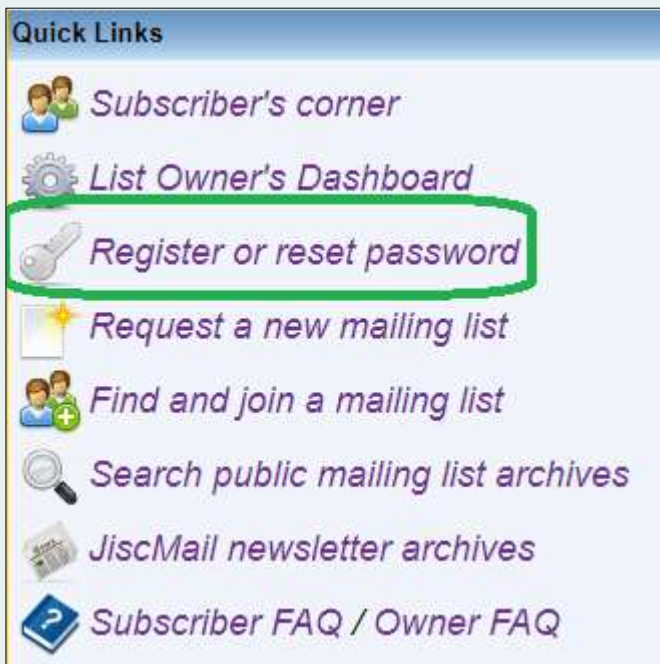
Quick Links

Subscriber's corner

List Owner's Dashboard

Register or reset password

Request a new mailing list

Find and join a mailing list

Search public mailing list archives

JiscMail newsletter archives

Subscriber FAQ / Owner FAQ